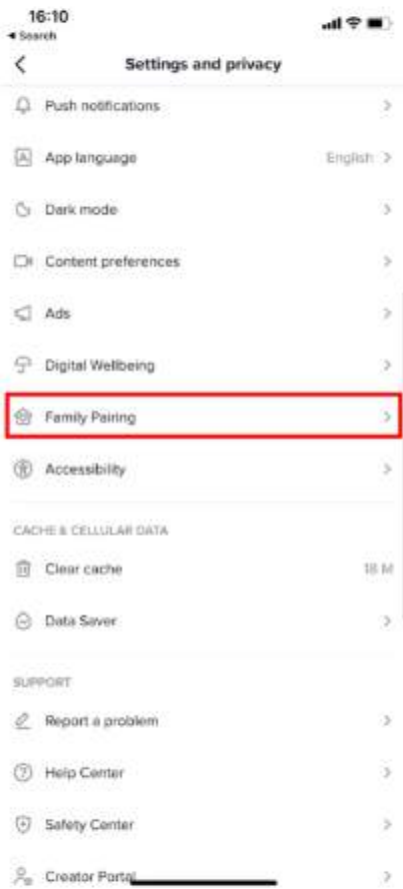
16:10
◂ Search

Settings and privacy

Push notifications

App language English

Dark mode

Content preferences

Ads

Digital Wellbeing

Family Pairing

Accessibility

CACHE & CELLULAR DATA

Clear cache 18 M

Data Saver

SUPPORT

Report a problem

Help Center

Safety Center

Creator Portal